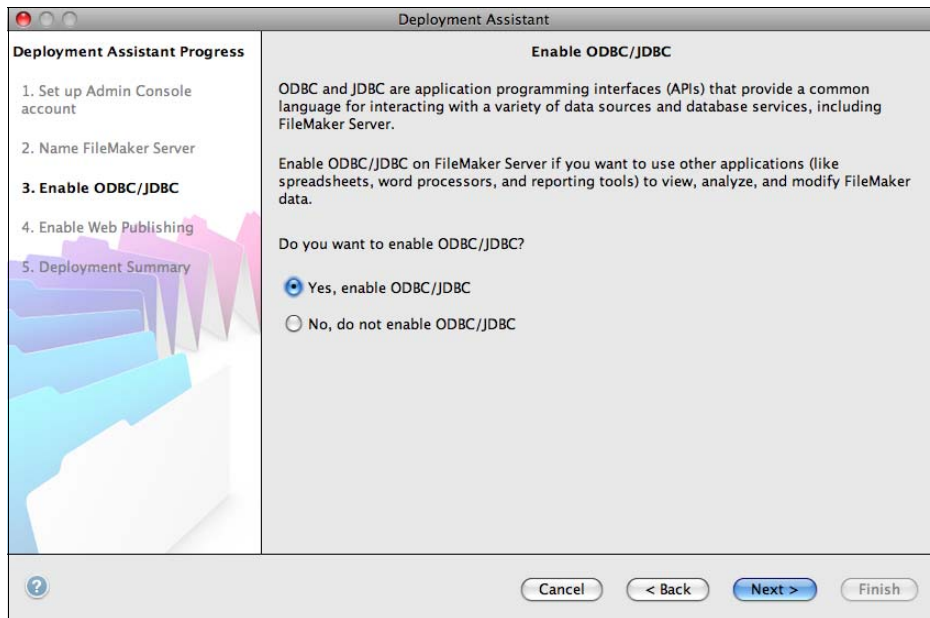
Deployment Assistant

Deployment Assistant Progress

1. Set up Admin Console account

2. Name FileMaker Server

3. Enable ODBC/JDBC

4. Enable Web Publishing

5. Deployment Summary

Enable ODBC/JDBC

ODBC and JDBC are application programming interfaces (APIs) that provide a common language for interacting with a variety of data sources and database services, including FileMaker Server.

Enable ODBC/JDBC on FileMaker Server if you want to use other applications (like spreadsheets, word processors, and reporting tools) to view, analyze, and modify FileMaker data.

Do you want to enable ODBC/JDBC?

Yes, enable ODBC/JDBC

No, do not enable ODBC/JDBC

?

Cancel

< Back

Next >

Finish